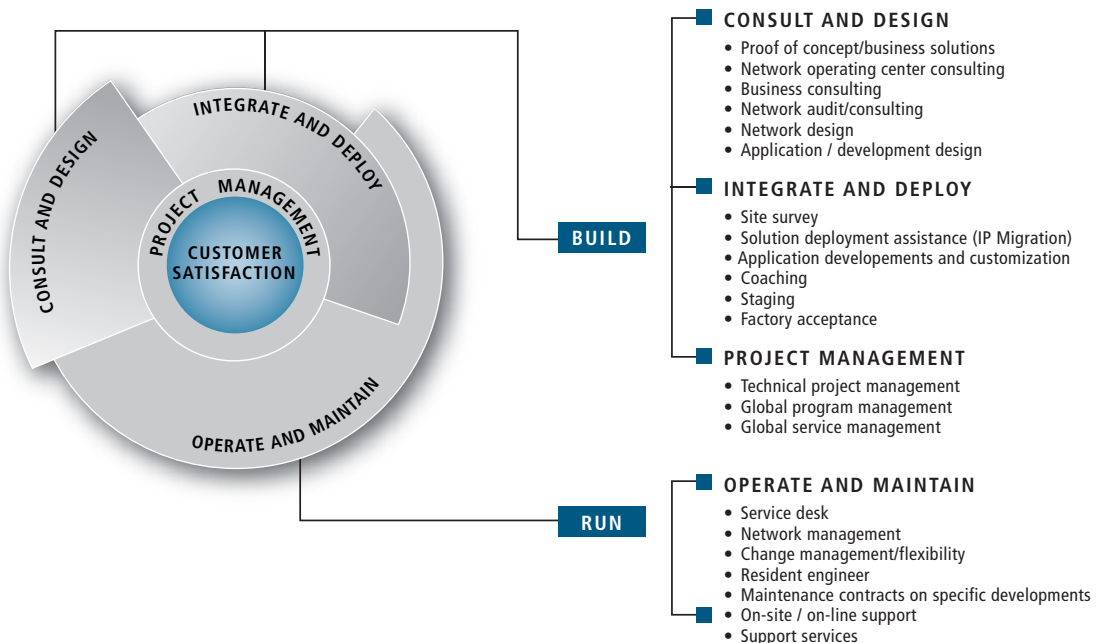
CONSULT AND DESIGN

INTEGRATE AND DEPLOY

PROJECT MANAGEMENT

CUSTOMER SATISFACTION

OPERATE AND MAINTAIN

BUILD

RUN

CONSULT AND DESIGN
• Proof of concept/business solutions
• Network operating center consulting
• Business consulting
• Network audit/consulting
• Network design
• Application / development design

INTEGRATE AND DEPLOY
• Site survey
• Solution deployment assistance (IP Migration)
• Application developements and customization
• Coaching
• Staging
• Factory acceptance

PROJECT MANAGEMENT
• Technical project management
• Global program management
• Global service management

OPERATE AND MAINTAIN
• Service desk
• Network management
• Change management/flexibility
• Resident engineer
• Maintenance contracts on specific developments
• On-site / on-line support
• Support services